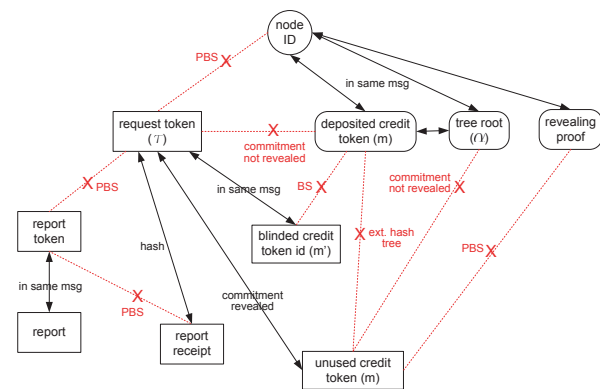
node ID

PBS X

in same msg

request token ($\mathcal{T}$)

X commitment not revealed

deposited credit token (m)

tree root ($\Omega$)

revealing proof

X PBS

commitment not revealed X

in same msg

BS X

report token

blinded credit token id (m')

X ext. hash tree

hash

PBS X

in same msg

X PBS

commitment revealed

report

report receipt

unused credit token (m)